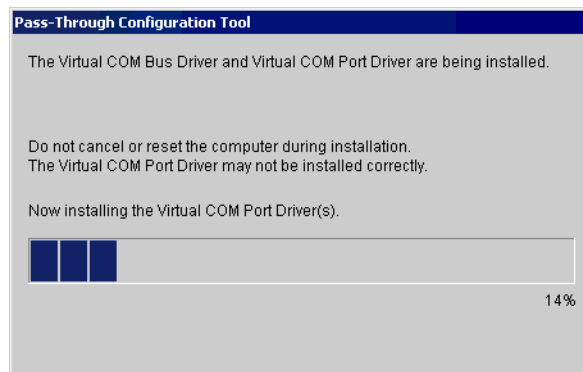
Pass-Through Configuration Tool

The Virtual COM Bus Driver and Virtual COM Port Driver are being installed.

Do not cancel or reset the computer during installation.
The Virtual COM Port Driver may not be installed correctly.

Now installing the Virtual COM Port Driver(s).

14%